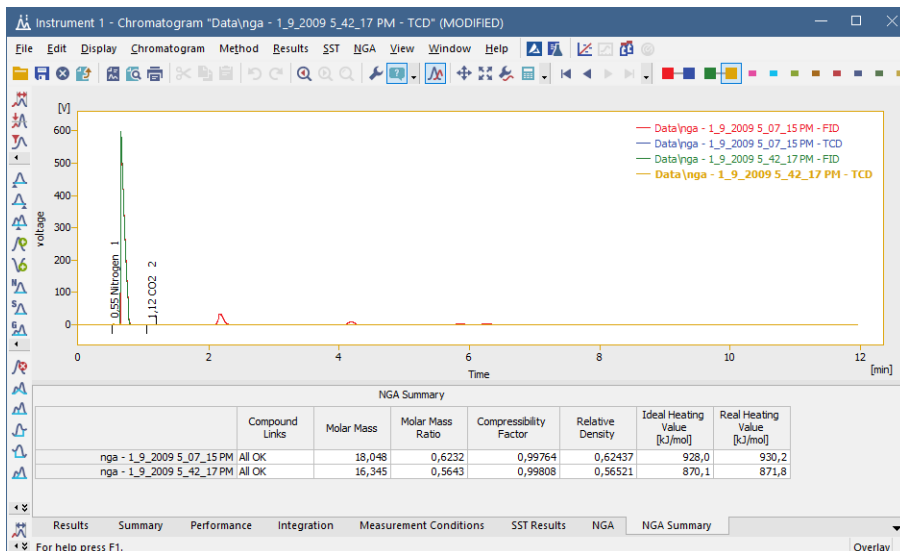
Instrument 1 - Chromatogram "Data\nga - 1_9_2009 5_42_17 PM - TCD" (MODIFIED)

File Edit Display Chromatogram Method Results SST NGA View Window Help

[V]

600
500
400
300
200
100
0

voltage

0,55 Nitrogen 1
1,12 CO2 2

Data\nga - 1_9_2009 5_07_15 PM - FID
Data\nga - 1_9_2009 5_07_15 PM - TCD
Data\nga - 1_9_2009 5_42_17 PM - FID
Data\nga - 1_9_2009 5_42_17 PM - TCD

0 2 4 6 8 10 12 [min]
Time

NGA Summary

| | Compound Links | Molar Mass | Molar Mass Ratio | Compressibility Factor | Relative Density | Ideal Heating Value [kJ/mol] | Real Heating Value [kJ/mol] |
|---|---|---|---|---|---|---|---|
| nga - 1_9_2009 5_07_15 PM | All OK | 18,048 | 0,6232 | 0,99764 | 0,62437 | 928,0 | 930,2 |
| nga - 1_9_2009 5_42_17 PM | All OK | 16,345 | 0,5643 | 0,99808 | 0,56521 | 870,1 | 871,8 |

Results Summary Performance Integration Measurement Conditions SST Results NGA NGA Summary

For help press F1. Overlay